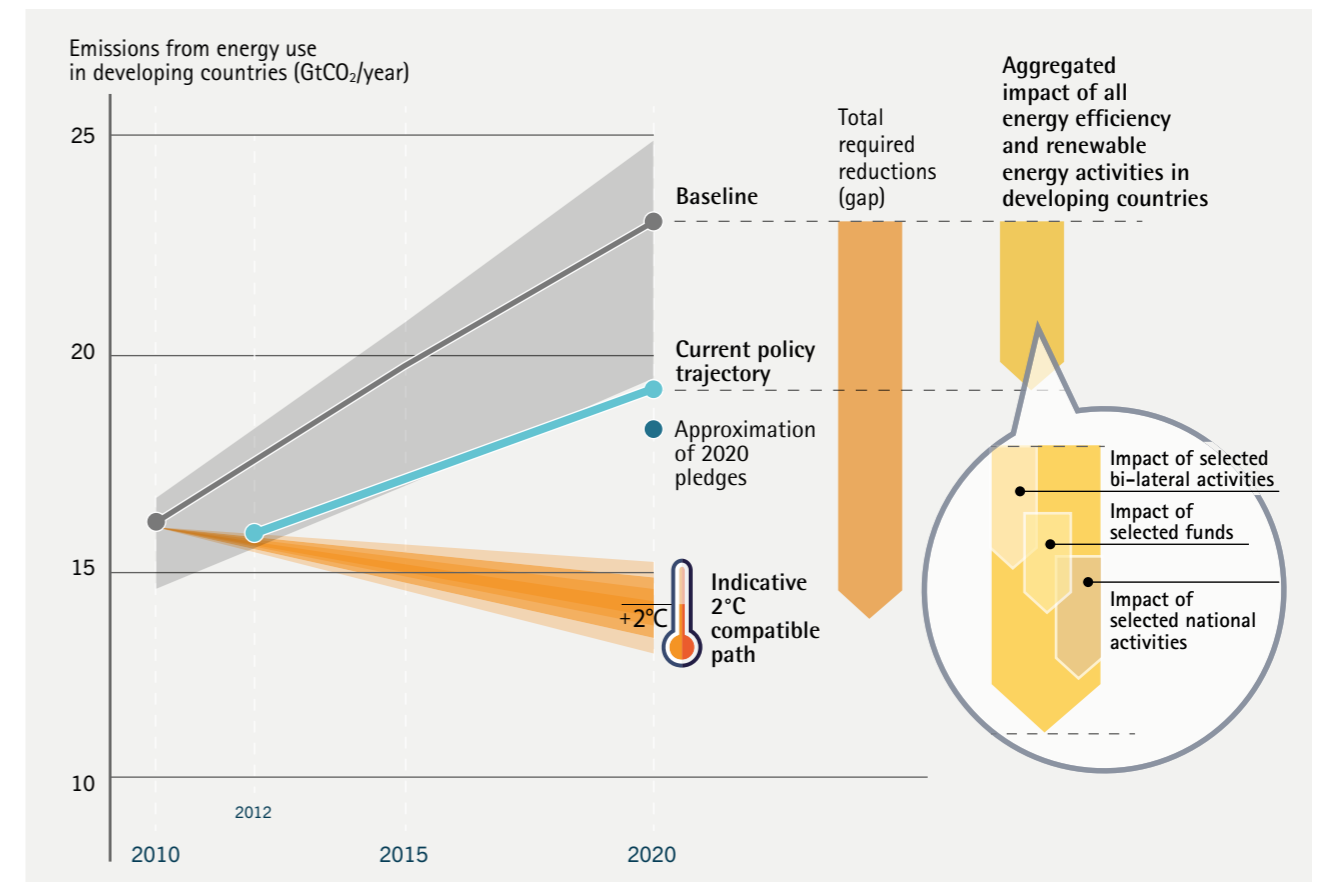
Emissions from energy use in developing countries (GtCO$_2$/year)

25

20

15

10

2012

2010

2015

2020

Baseline

Current policy trajectory

Approximation of 2020 pledges

+2°C

Indicative 2°C compatible path

Total required reductions (gap)

Aggregated impact of all energy efficiency and renewable energy activities in developing countries

Impact of selected bi-lateral activities

Impact of selected funds

Impact of selected national activities